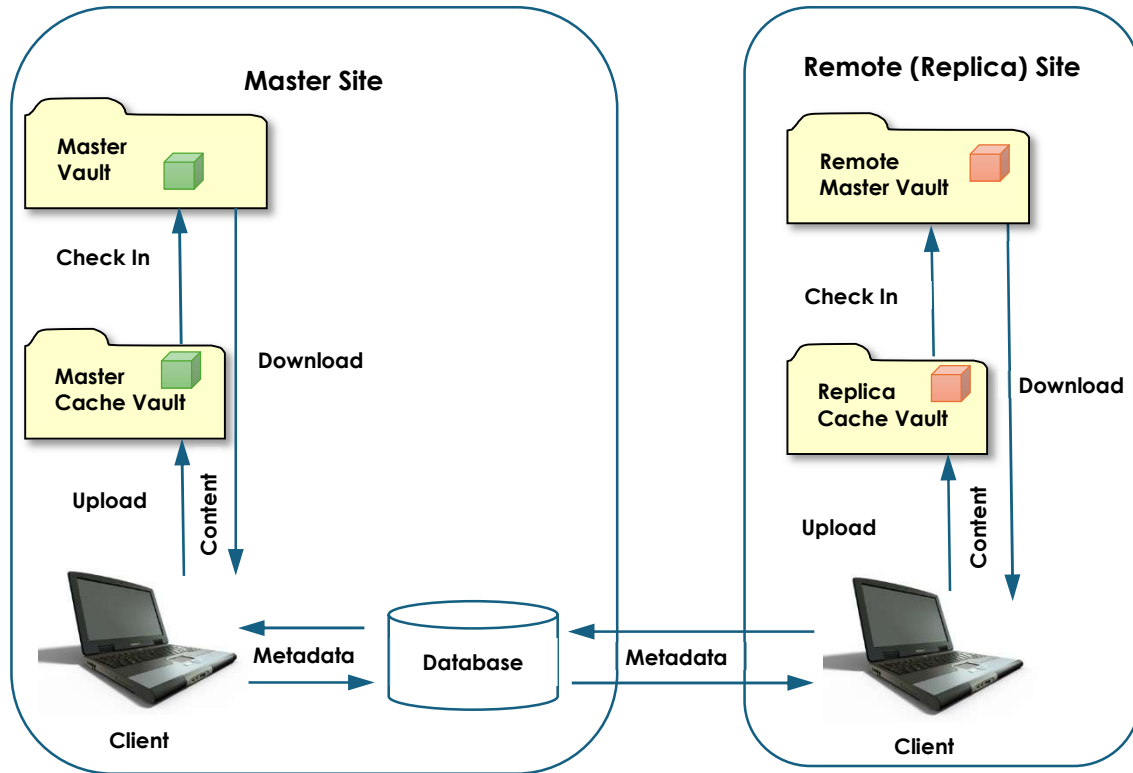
Master Site

Master Vault

Check In

Master Cache Vault

Download

Upload

Content

Client

Metadata

Database

Metadata

Remote (Replica) Site

Remote Master Vault

Check In

Replica Cache Vault

Download

Upload

Content

Client